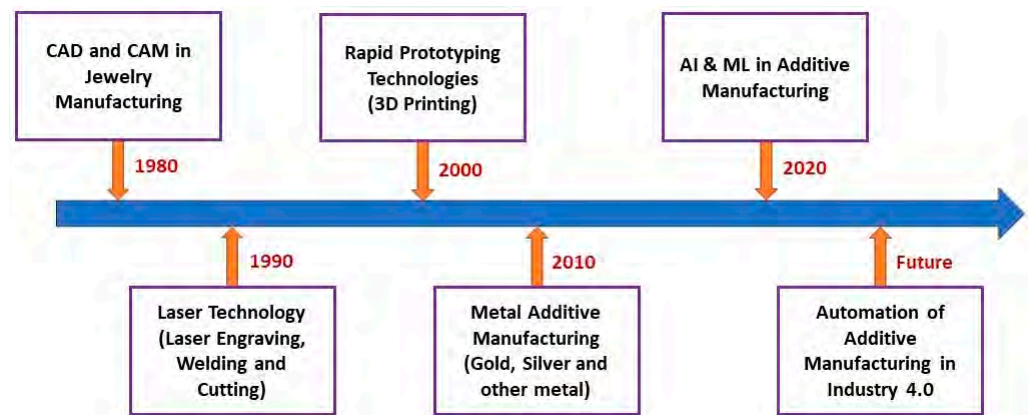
CAD and CAM in Jewelry Manufacturing

1980

Rapid Prototyping Technologies (3D Printing)

2000

AI & ML in Additive Manufacturing

2020

1990

Laser Technology (Laser Engraving, Welding and Cutting)

2010

Metal Additive Manufacturing (Gold, Silver and other metal)

Future

Automation of Additive Manufacturing in Industry 4.0